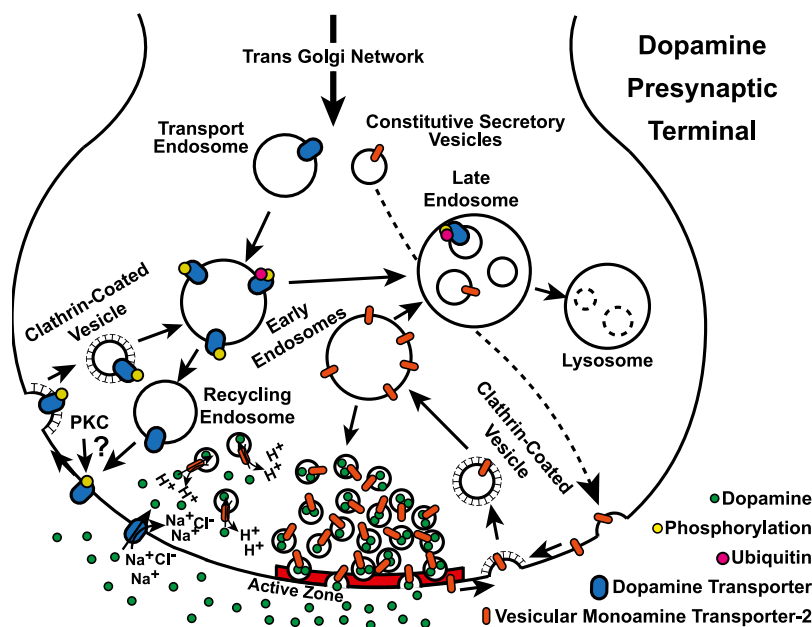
Trans Golgi Network

Dopamine Presynaptic Terminal

Transport Endosome

Constitutive Secretory Vesicles

Late Endosome

Clathrin-Coated Vesicle

Early Endosomes

Lysosome

Recycling Endosome

PKC

?

Clathrin-Coated Vesicle

$H^+$ $H^+$

$H^+$ $H^+$

$H^+$ $H^+$

$H^+$ $H^+$

$Na^+Cl^-$ $Na^+$

$Na^+Cl^-$ $Na^+$

Active Zone

Dopamine

Phosphorylation

Ubiquitin

Dopamine Transporter

Vesicular Monoamine Transporter-2